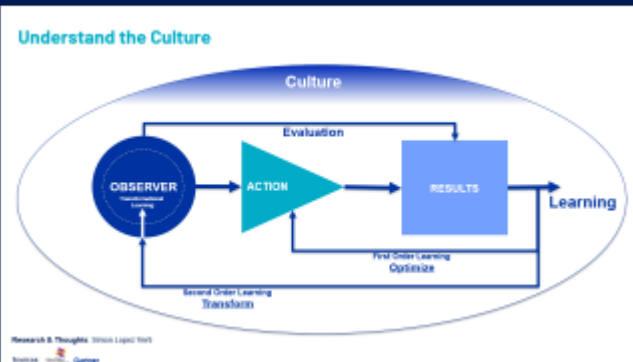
Understand the Culture

Culture

Evaluation

OBSERVER
Transformational Learning

ACTION

RESULTS

Learning

First Order Learning
Optimize

Second Order Learning
Transform

Research & Thoughts: Simon Lopez York

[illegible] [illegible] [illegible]